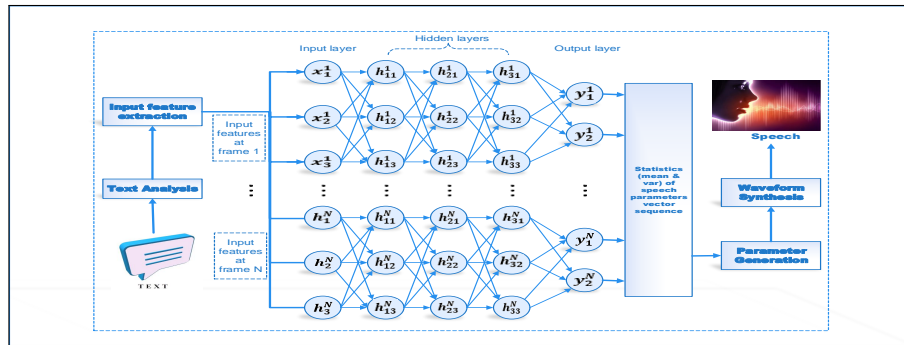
Input layer

Hidden layers

Output layer

Input feature extraction

Input features at frame 1

Text Analysis

TEXT

Input features at frame N

$x_1^1$

$x_2^1$

$x_3^1$

$h_1^N$

$h_2^N$

$h_3^N$

$h_{11}^1$

$h_{12}^1$

$h_{13}^1$

$h_{11}^N$

$h_{12}^N$

$h_{13}^N$

$h_{21}^1$

$h_{22}^1$

$h_{23}^1$

$h_{21}^N$

$h_{22}^N$

$h_{23}^N$

$h_{31}^1$

$h_{32}^1$

$h_{33}^1$

$h_{31}^N$

$h_{32}^N$

$h_{33}^N$

$y_1^1$

$y_2^1$

$y_1^N$

$y_2^N$

⋮

Statistics (mean & var) of speech parameters vector sequence

Speech

Waveform Synthesis

Parameter Generation